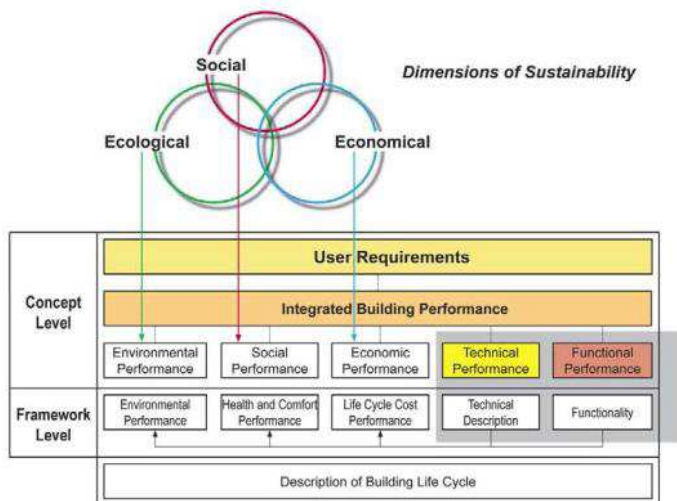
Dimensions of Sustainability

Social

Ecological

Economical

User Requirements

Concept Level

Integrated Building Performance

Environmental Performance

Social Performance

Economic Performance

Technical Performance

Functional Performance

Framework Level

Environmental Performance

Health and Comfort Performance

Life Cycle Cost Performance

Technical Description

Functionality

Description of Building Life Cycle